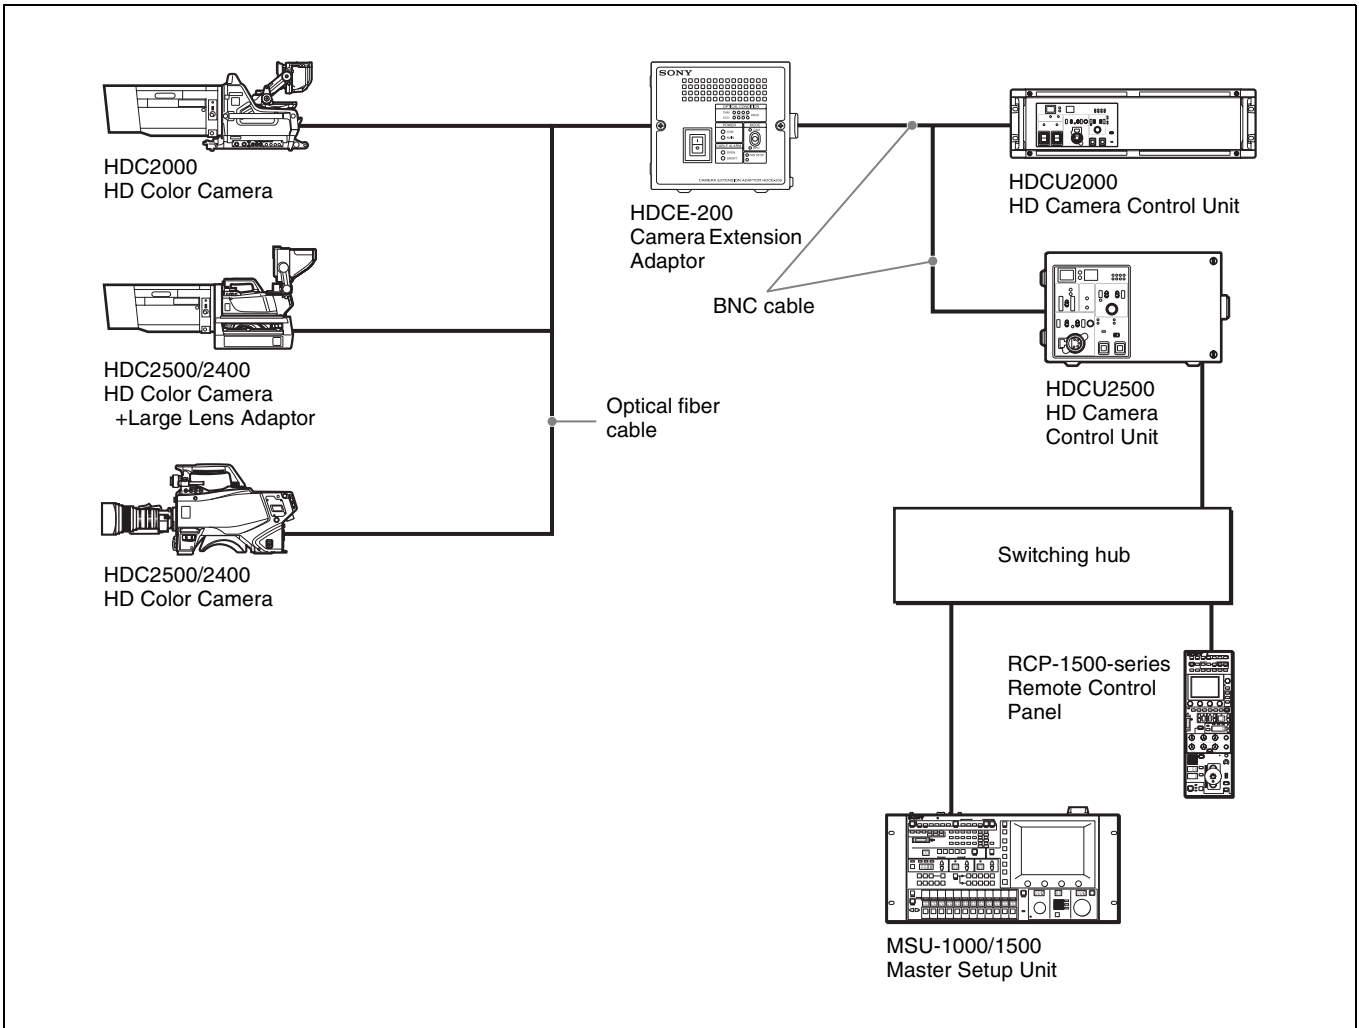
HDC2000
HD Color Camera

SONY

HDCE-200
Camera Extension
Adaptor

HDCU2000
HD Camera Control Unit

BNC cable

HDC2500/2400
HD Color Camera
+Large Lens Adaptor

Optical fiber
cable

HDCU2500
HD Camera
Control Unit

HDC2500/2400
HD Color Camera

Switching hub

RCP-1500-series
Remote Control
Panel

MSU-1000/1500
Master Setup Unit